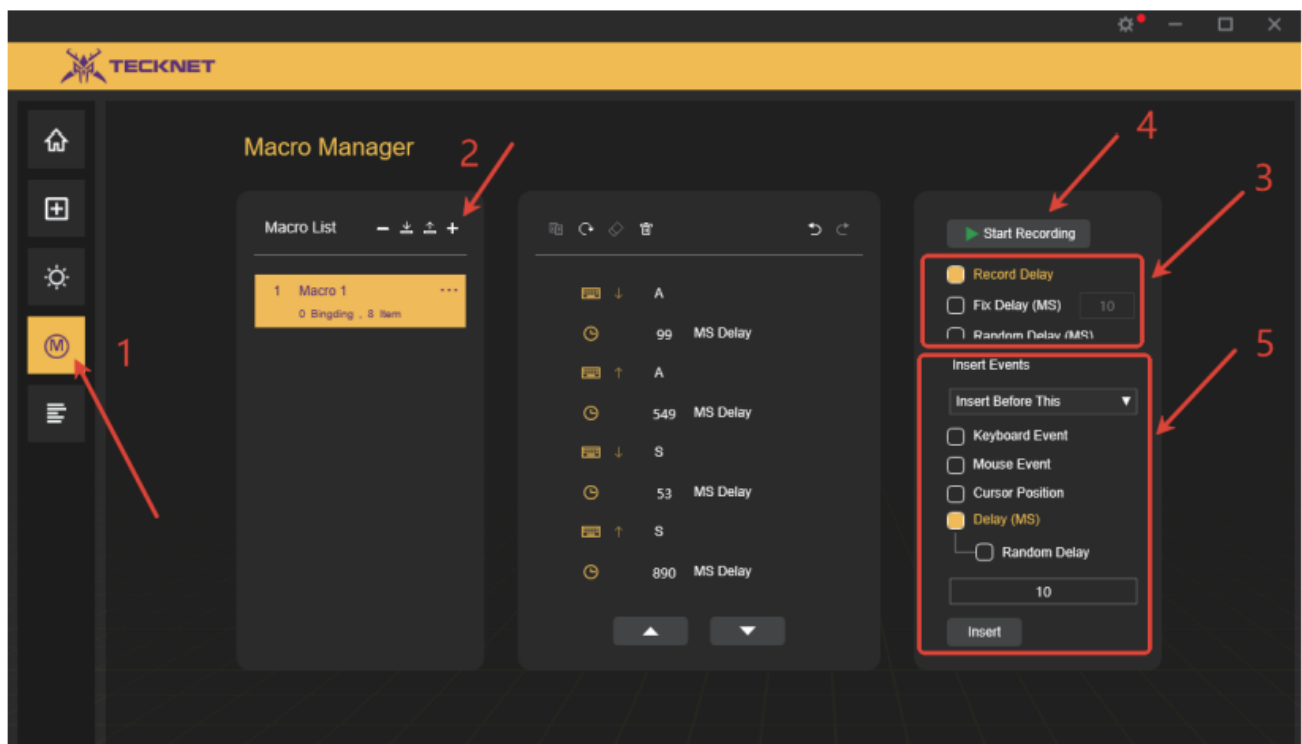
TECKNET

Macro Manager

Macro List

1 Macro 1 ···
0 Bingding , 8 Item

↓ A
99 MS Delay
↑ A
549 MS Delay
↓ S
53 MS Delay
↑ S
890 MS Delay

Start Recording

Record Delay
Fix Delay (MS) 10
Random Delay (MS)

Insert Events
Insert Before This
Keyboard Event
Mouse Event
Cursor Position
Delay (MS)
Random Delay
10
Insert

1
2
3
4
5